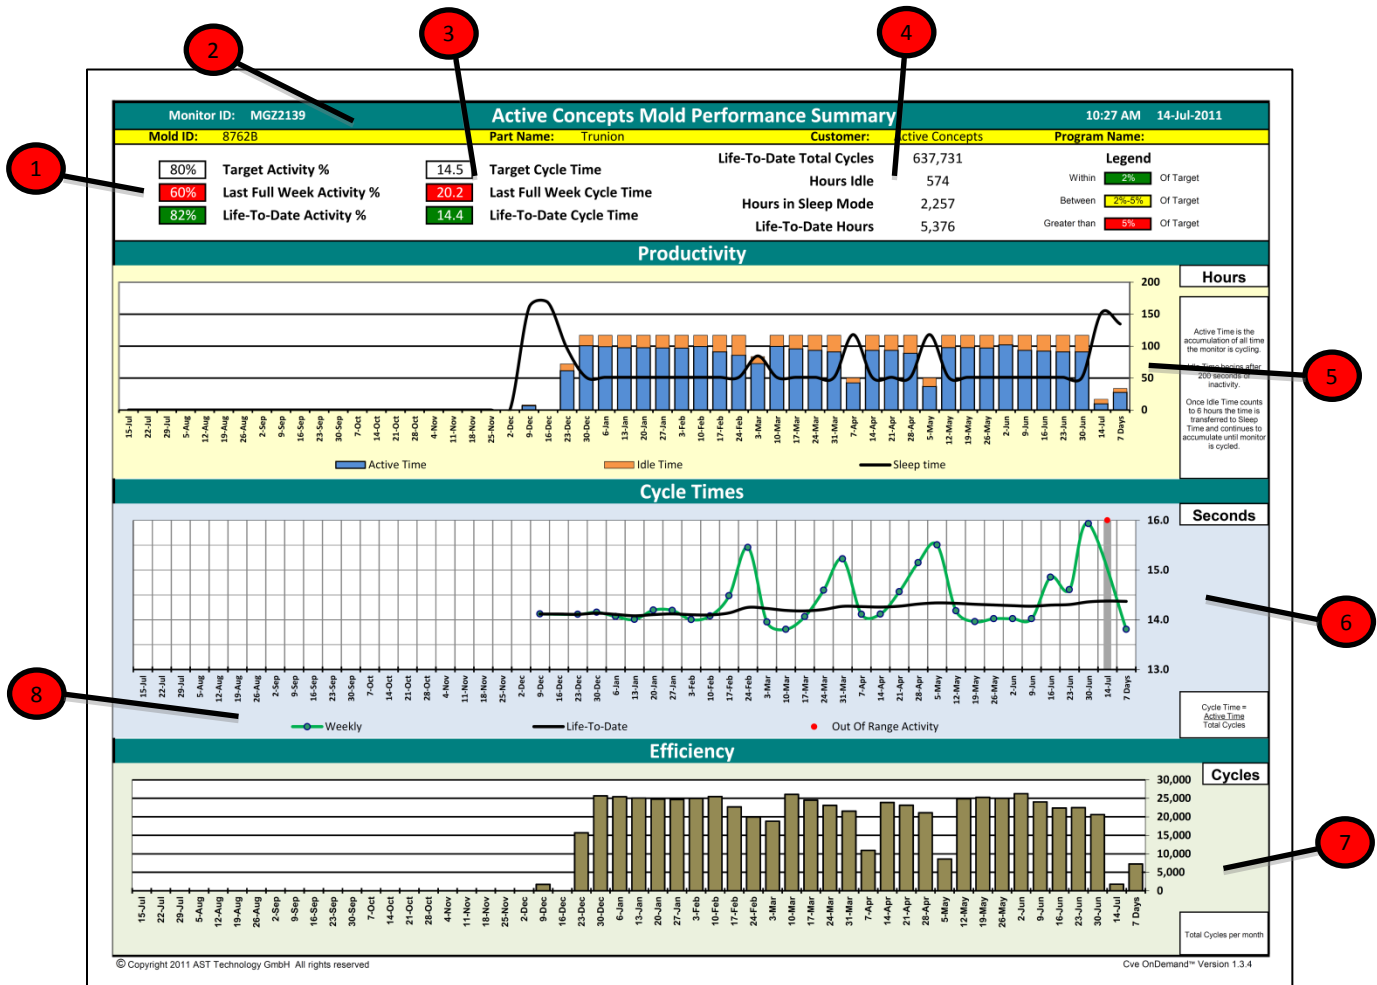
2

3

4

1

Monitor ID: MGZ2139

Active Concepts Mold Performance Summary

10:27 AM 14-Jul-2011

Mold ID: 8762B

Part Name: Trunion

Customer: Active Concepts

Program Name:

| | | | | | |
|---|---|---|---|---|---|
| 80% | Target Activity % | 14.5 | Target Cycle Time | Life-To-Date Total Cycles | 637,731 |
| 60% | Last Full Week Activity % | 20.2 | Last Full Week Cycle Time | Hours Idle | 574 |
| 82% | Life-To-Date Activity % | 14.4 | Life-To-Date Cycle Time | Hours in Sleep Mode | 2,257 |
| | | | | Life-To-Date Hours | 5,376 |

Legend
Within 2% Of Target
Between 2%-5% Of Target
Greater than 5% Of Target

Productivity

Hours

200
150
100
50
0

Active Time is the accumulation of all time the monitor is cycling.

Idle Time begins after 200 seconds of inactivity.

Once Idle Time counts to 6 hours the time is transferred to Sleep Time and continues to accumulate until monitor is cycled.

5

15-Jul 22-Jul 29-Jul 5-Aug 12-Aug 19-Aug 26-Aug 2-Sep 9-Sep 16-Sep 23-Sep 30-Sep 7-Oct 14-Oct 21-Oct 28-Oct 4-Nov 11-Nov 18-Nov 25-Nov 2-Dec 9-Dec 16-Dec 23-Dec 30-Dec 6-Jan 13-Jan 20-Jan 27-Jan 3-Feb 10-Feb 17-Feb 24-Feb 3-Mar 10-Mar 17-Mar 24-Mar 31-Mar 7-Apr 14-Apr 21-Apr 28-Apr 5-May 12-May 19-May 26-May 2-Jun 9-Jun 16-Jun 23-Jun 30-Jun 14-Jul 7 Days

Active Time Idle Time Sleep time

Cycle Times

Seconds

16.0
15.0
14.0
13.0

6

15-Jul 22-Jul 29-Jul 5-Aug 12-Aug 19-Aug 26-Aug 2-Sep 9-Sep 16-Sep 23-Sep 30-Sep 7-Oct 14-Oct 21-Oct 28-Oct 4-Nov 11-Nov 18-Nov 25-Nov 2-Dec 9-Dec 16-Dec 23-Dec 30-Dec 6-Jan 13-Jan 20-Jan 27-Jan 3-Feb 10-Feb 17-Feb 24-Feb 3-Mar 10-Mar 17-Mar 24-Mar 31-Mar 7-Apr 14-Apr 21-Apr 28-Apr 5-May 12-May 19-May 26-May 2-Jun 9-Jun 16-Jun 23-Jun 30-Jun 14-Jul 7 Days

8

Cycle Time = Active Time / Total Cycles

Weekly Life-To-Date Out Of Range Activity

Efficiency

Cycles

30,000
25,000
20,000
15,000
10,000
5,000
0

7

15-Jul 22-Jul 29-Jul 5-Aug 12-Aug 19-Aug 26-Aug 2-Sep 9-Sep 16-Sep 23-Sep 30-Sep 7-Oct 14-Oct 21-Oct 28-Oct 4-Nov 11-Nov 18-Nov 25-Nov 2-Dec 9-Dec 16-Dec 23-Dec 30-Dec 6-Jan 13-Jan 20-Jan 27-Jan 3-Feb 10-Feb 17-Feb 24-Feb 3-Mar 10-Mar 17-Mar 24-Mar 31-Mar 7-Apr 14-Apr 21-Apr 28-Apr 5-May 12-May 19-May 26-May 2-Jun 9-Jun 16-Jun 23-Jun 30-Jun 14-Jul 7 Days

Total Cycles per month

© Copyright 2011 AST Technology GmbH All rights reserved

Cve OnDemand™ Version 1.3.4